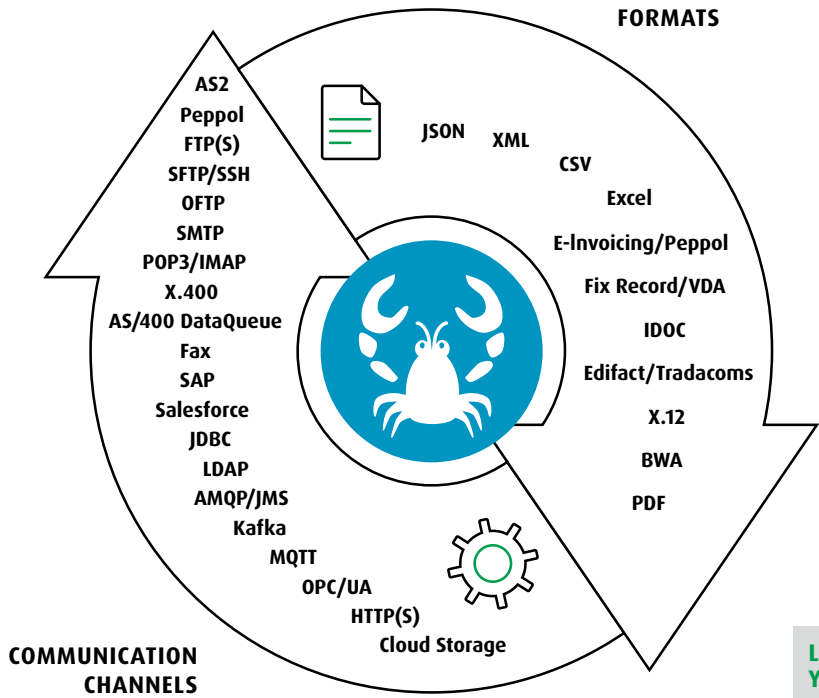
FORMATS

AS2
Peppol
FTP(S)
SFTP/SSH
OFTP
SMTP
POP3/IMAP
X.400
AS/400 DataQueue
Fax
SAP
Salesforce
JDBC
LDAP
AMQP/JMS
Kafka
MQTT
OPC/UA
HTTP(S)
Cloud Storage

JSON
XML
CSV
Excel
E-Invoicing/Peppol
Fix Record/VDA
IDOC
Edifact/Tradacoms
X.12
BWA
PDF

COMMUNICATION CHANNELS

L
Y